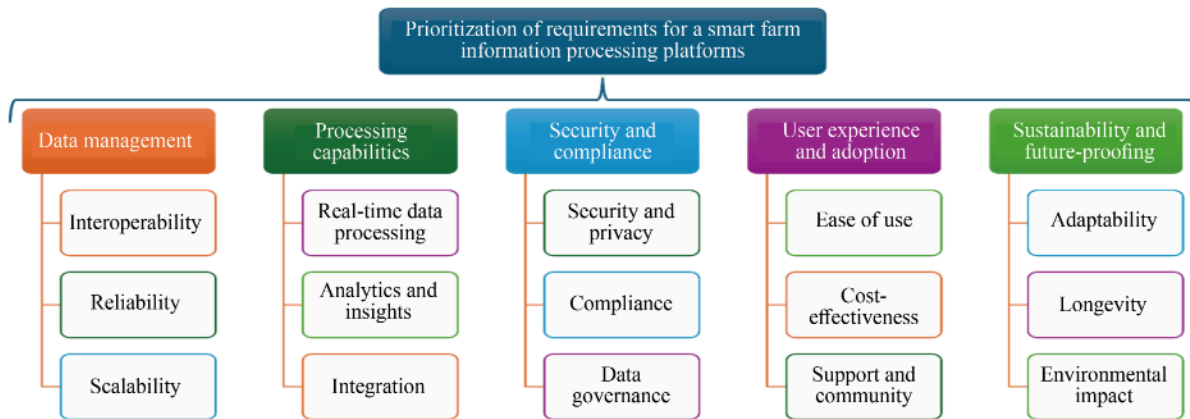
Prioritization of requirements for a smart farm information processing platforms

Data management

Interoperability

Reliability

Scalability

Processing capabilities

Real-time data processing

Analytics and insights

Integration

Security and compliance

Security and privacy

Compliance

Data governance

User experience and adoption

Ease of use

Cost-effectiveness

Support and community

Sustainability and future-proofing

Adaptability

Longevity

Environmental impact